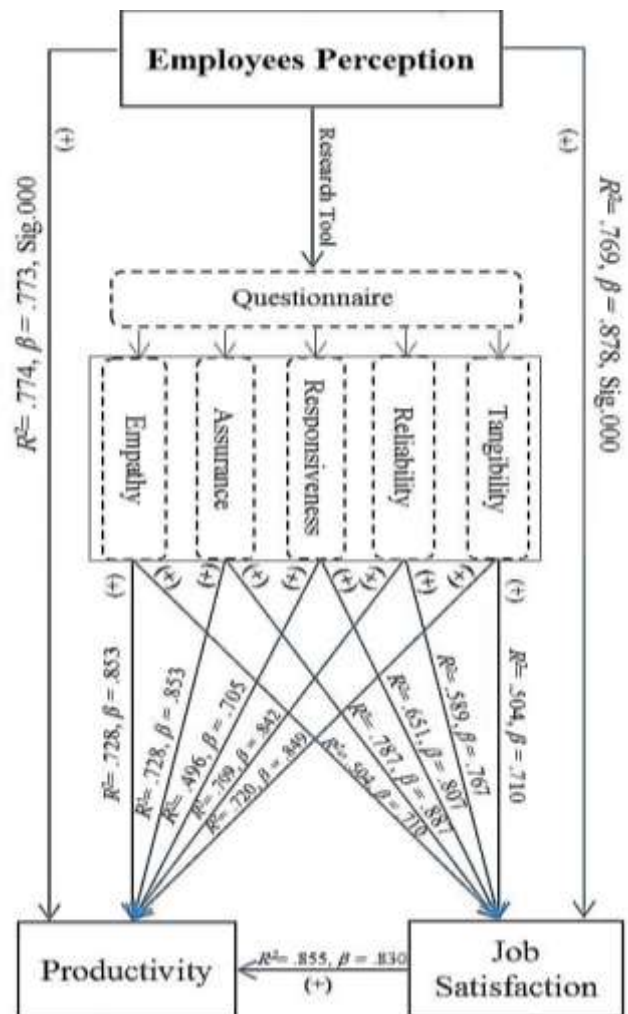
Employees Perception

$R^2$= .774, $\beta$ = .773, Sig.000
(+)

Research Tool

(+)
$R^2$= .769, $\beta$ = .878, Sig.000

Questionnaire

Empathy
Assurance
Responsiveness
Reliability
Tangibility

(+) (+) (+) (+) (+) (+) (+) (+) (+) (+)

$R^2$= .728, $\beta$ = .853
$R^2$= .728, $\beta$ = .853
$R^2$= .496, $\beta$ = .705
$R^2$= .709, $\beta$ = .842
$R^2$= .720, $\beta$ = .849
$R^2$= .504, $\beta$ = .710
$R^2$= .787, $\beta$ = .887
$R^2$= .651, $\beta$ = .807
$R^2$= .589, $\beta$ = .767
$R^2$= .504, $\beta$ = .710

Productivity

$R^2$= .855, $\beta$ = .830
(+)

Job Satisfaction